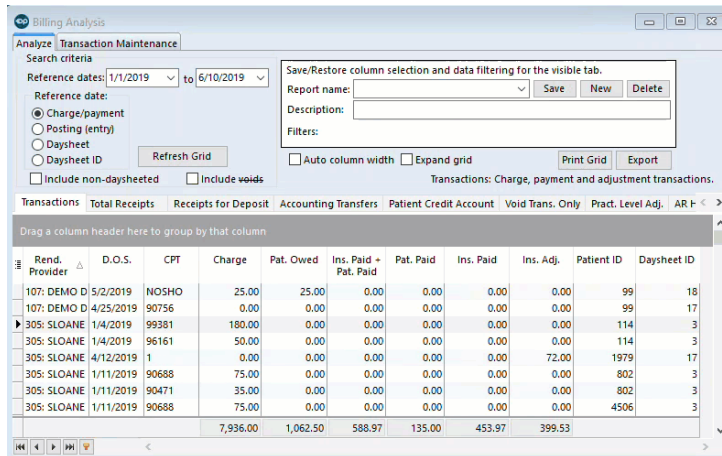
Billing Analysis

Analyze | Transaction Maintenance

Search criteria

Reference dates: 1/1/2019 to 6/10/2019

Reference date:
Charge/payment
Posting (entry)
Daysheet
Daysheet ID

Refresh Grid

Include non-daysheeted
Include voids

Save/Restore column selection and data filtering for the visible tab.

Report name: Save New Delete

Description:

Filters:

Auto column width
Expand grid

Print Grid Export

Transactions: Charge, payment and adjustment transactions.

Transactions | Total Receipts | Receipts for Deposit | Accounting Transfers | Patient Credit Account | Void Trans. Only | Pract. Level Adj. | AR H

Drag a column header here to group by that column

| Rend. Provider | D.O.S. | CPT | Charge | Pat. Owed | Ins. Paid + Pat. Paid | Pat. Paid | Ins. Paid | Ins. Adj. | Patient ID | Daysheet ID |
|---|---|---|---|---|---|---|---|---|---|---|
| 107: DEMO D | 5/2/2019 | NOSHO | 25.00 | 25.00 | 0.00 | 0.00 | 0.00 | 0.00 | 99 | 18 |
| 107: DEMO D | 4/25/2019 | 90756 | 0.00 | 0.00 | 0.00 | 0.00 | 0.00 | 0.00 | 99 | 17 |
| 305: SLOANE | 1/4/2019 | 99381 | 180.00 | 0.00 | 0.00 | 0.00 | 0.00 | 0.00 | 114 | 3 |
| 305: SLOANE | 1/4/2019 | 96161 | 50.00 | 0.00 | 0.00 | 0.00 | 0.00 | 0.00 | 114 | 3 |
| 305: SLOANE | 4/12/2019 | 1 | 0.00 | 0.00 | 0.00 | 0.00 | 0.00 | 72.00 | 1979 | 17 |
| 305: SLOANE | 1/11/2019 | 90688 | 75.00 | 0.00 | 0.00 | 0.00 | 0.00 | 0.00 | 802 | 3 |
| 305: SLOANE | 1/11/2019 | 90471 | 35.00 | 0.00 | 0.00 | 0.00 | 0.00 | 0.00 | 802 | 3 |
| 305: SLOANE | 1/11/2019 | 90688 | 75.00 | 0.00 | 0.00 | 0.00 | 0.00 | 0.00 | 4506 | 3 |
| | | | 7,936.00 | 1,062.50 | 588.97 | 135.00 | 453.97 | 399.53 | | |